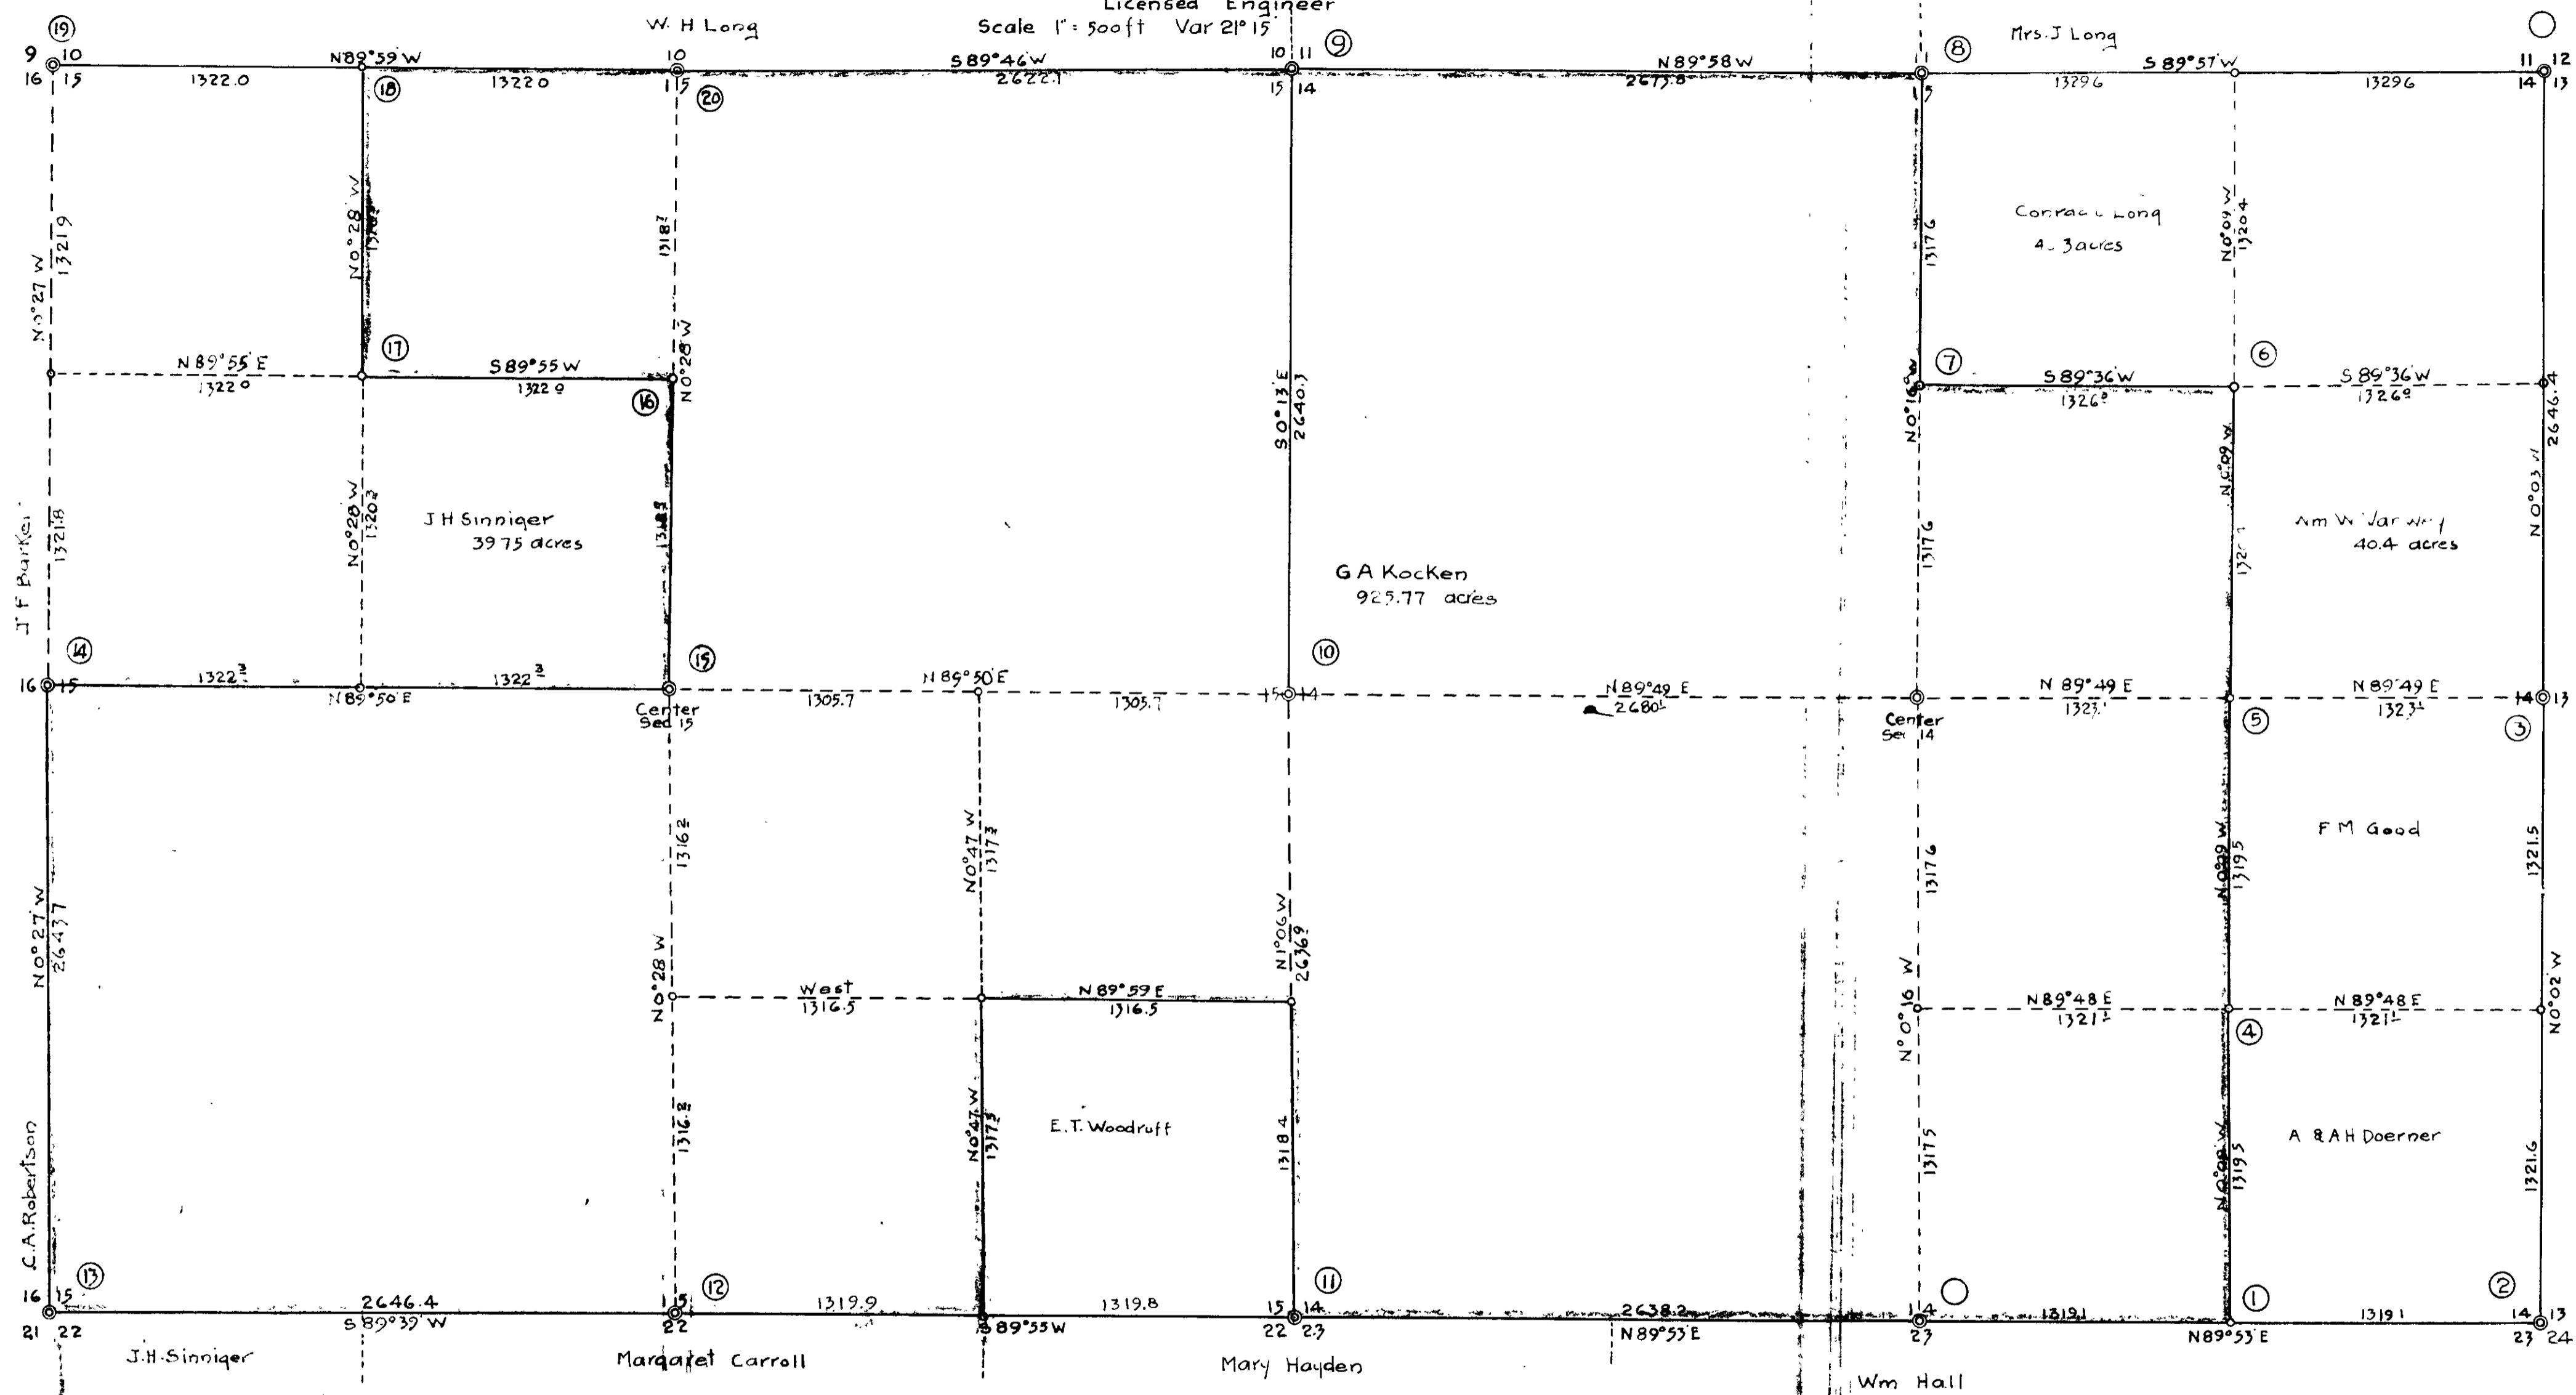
Licensed Engineer
Scale 1" = 500ft Var 21°15'

W. H Long

Mrs. J Long

19
9 10
16 15
N89°59 W
1322.0
18
1322.0
10
15
20
S89°46 W
2622.1
10 11
15 14
9
N89°58 W
2675.8
11
15
8
1329.6
S89°57 W
1329.6
11 12
14 13

N0°27 W
1321.9
N0°28 W
1320.3
1318.7
N0°28 W

17
N89°55 E
1322.0
S89°55 W
1322.9
16

S0°13 E
2640.3

1317.6
Conrad Long
4_.3 acres
N0°09 W
1320.4

7
S89°36 W
1326.0
6
S89°36 W
1326.0
N0°16 W
N0°09 W
2646.4
N0°03 W

J F Barker
1321.8
N0°28 W
1320.3
J H Sinniger
39.75 acres
1318.3

G A Kocken
925.77 acres

1317.6
1320
Am W Varwey
40.4 acres

14
16 15
1322.3
1322.3
N89°50 E
15
Center
Sec 15
N89°50 E
1305.7
1305.7
10
15 14
N89°49 E
2680.1
Center
Sec 14
N89°49 E
1323.1
5
N89°49 E
1323.1
14 13
3

1316.2
N0°47 W
1317.3
N0°28 W
N0°27 W
2643.7

N1°06 W
2636.9
1317.6
N0°09 W
1319.5
F M Good
1321.5

West
1316.5
N89°59 E
1316.5
N0°16 W
N89°48 E
1321.1
4
N89°48 E
1321.1
N0°02 W

1316.8
N0°47 W
1317.3
E.T. Woodruff
1318.4
1317.5
N0°09 W
1319.5
A & A H Doerner
1321.6

C.A.Robertson
13
16 15
21 22
2646.4
S89°39 W
12
15
22
1319.9
S89°55 W
1319.8
15
22 23
11
14
2638.2
N89°53 E
14
23
1319.1
1
N89°53 E
1319.1
2
14 13
23 24

J.H.Sinniger
Margaret Carroll
Mary Hayden
Wm Hall